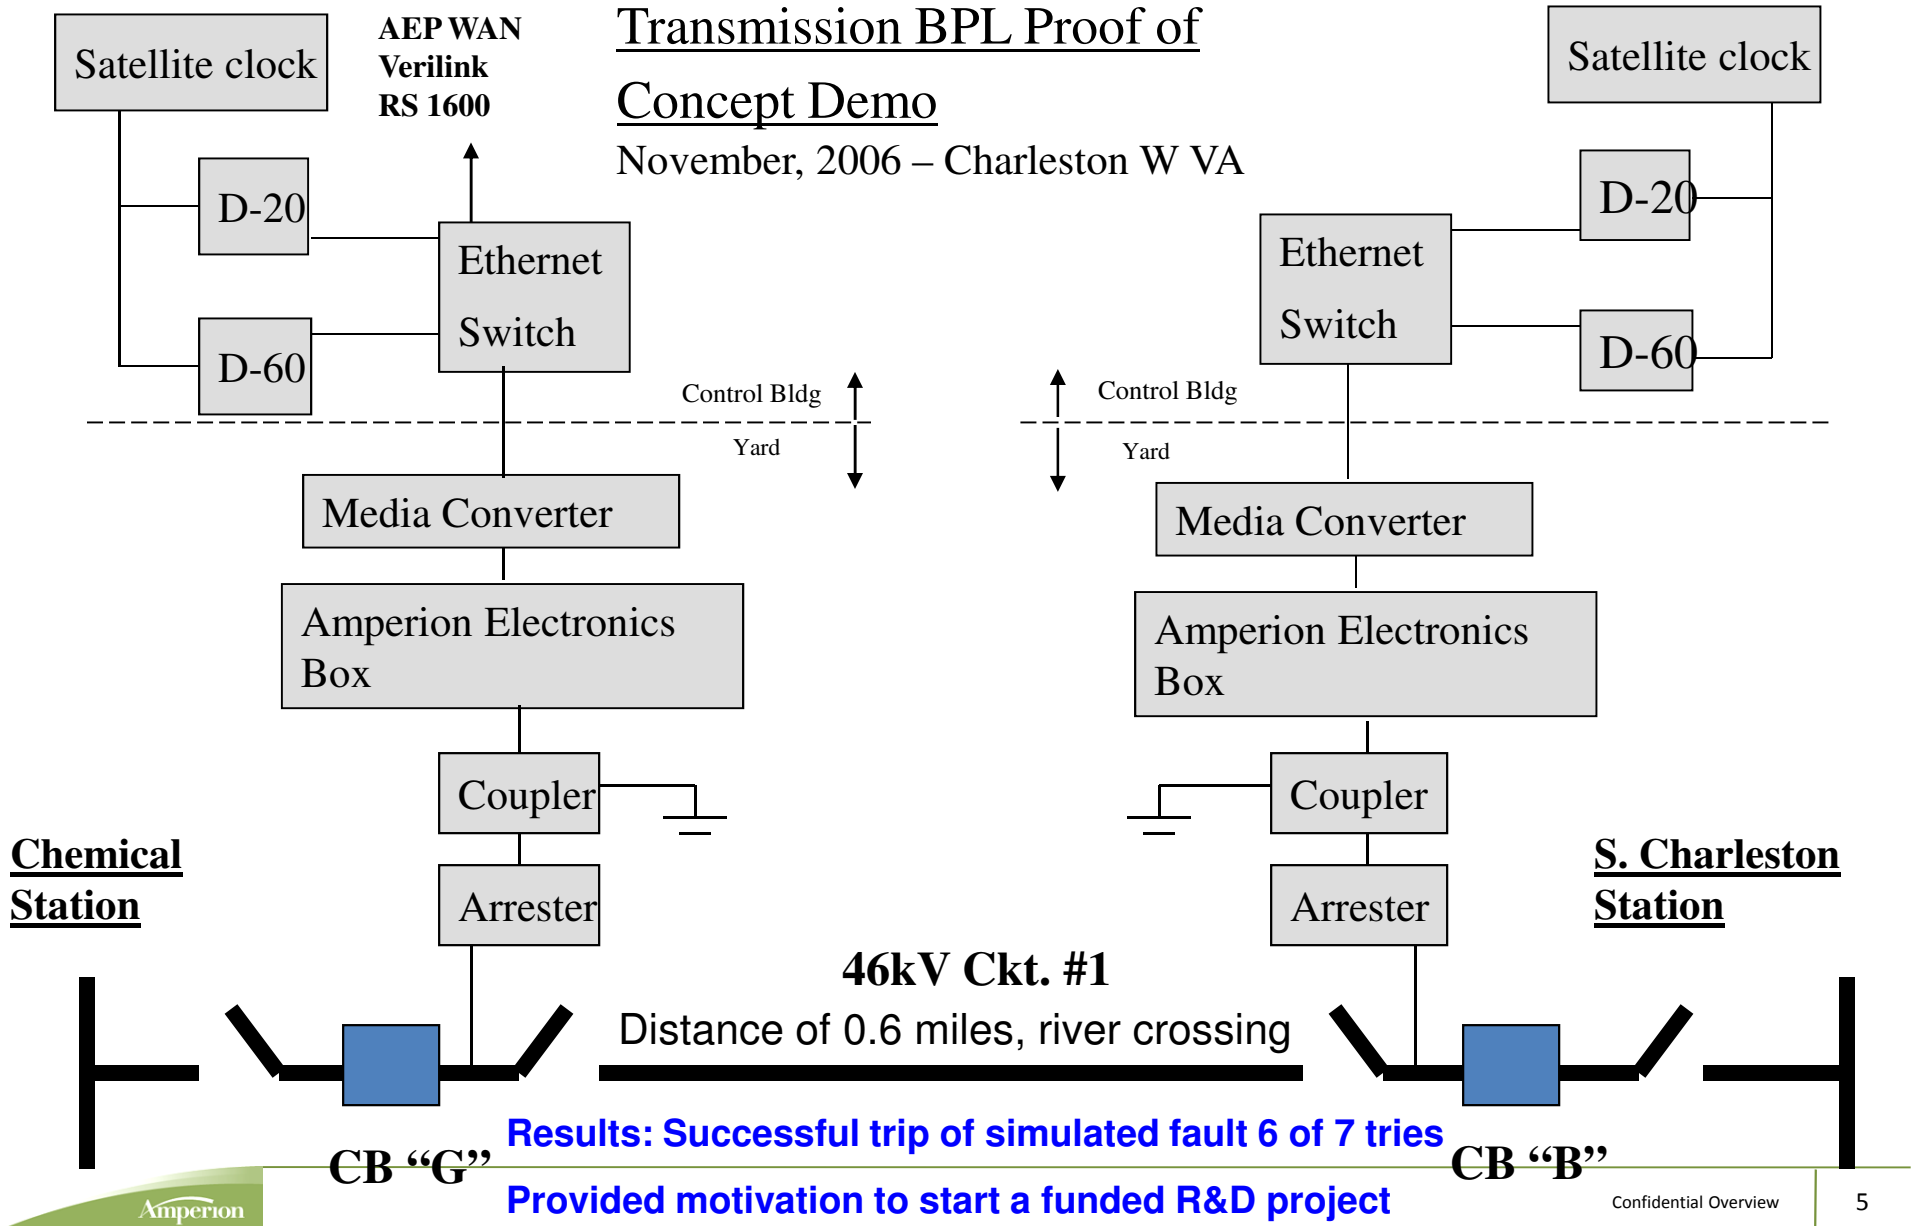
Satellite clock

AEP WAN
Verilink
RS 1600

Transmission BPL Proof of Concept Demo

November, 2006 – Charleston W VA

Satellite clock

D-20

D-20

Ethernet Switch

Ethernet Switch

D-60

D-60

Control Bldg

Yard

Control Bldg

Yard

Media Converter

Media Converter

Amperion Electronics Box

Amperion Electronics Box

Coupler

Coupler

Chemical Station

Arrester

Arrester

S. Charleston Station

46kV Ckt. #1

Distance of 0.6 miles, river crossing

CB “G”

Results: Successful trip of simulated fault 6 of 7 tries

CB “B”

Provided motivation to start a funded R&D project

Amperion

Confidential Overview

5